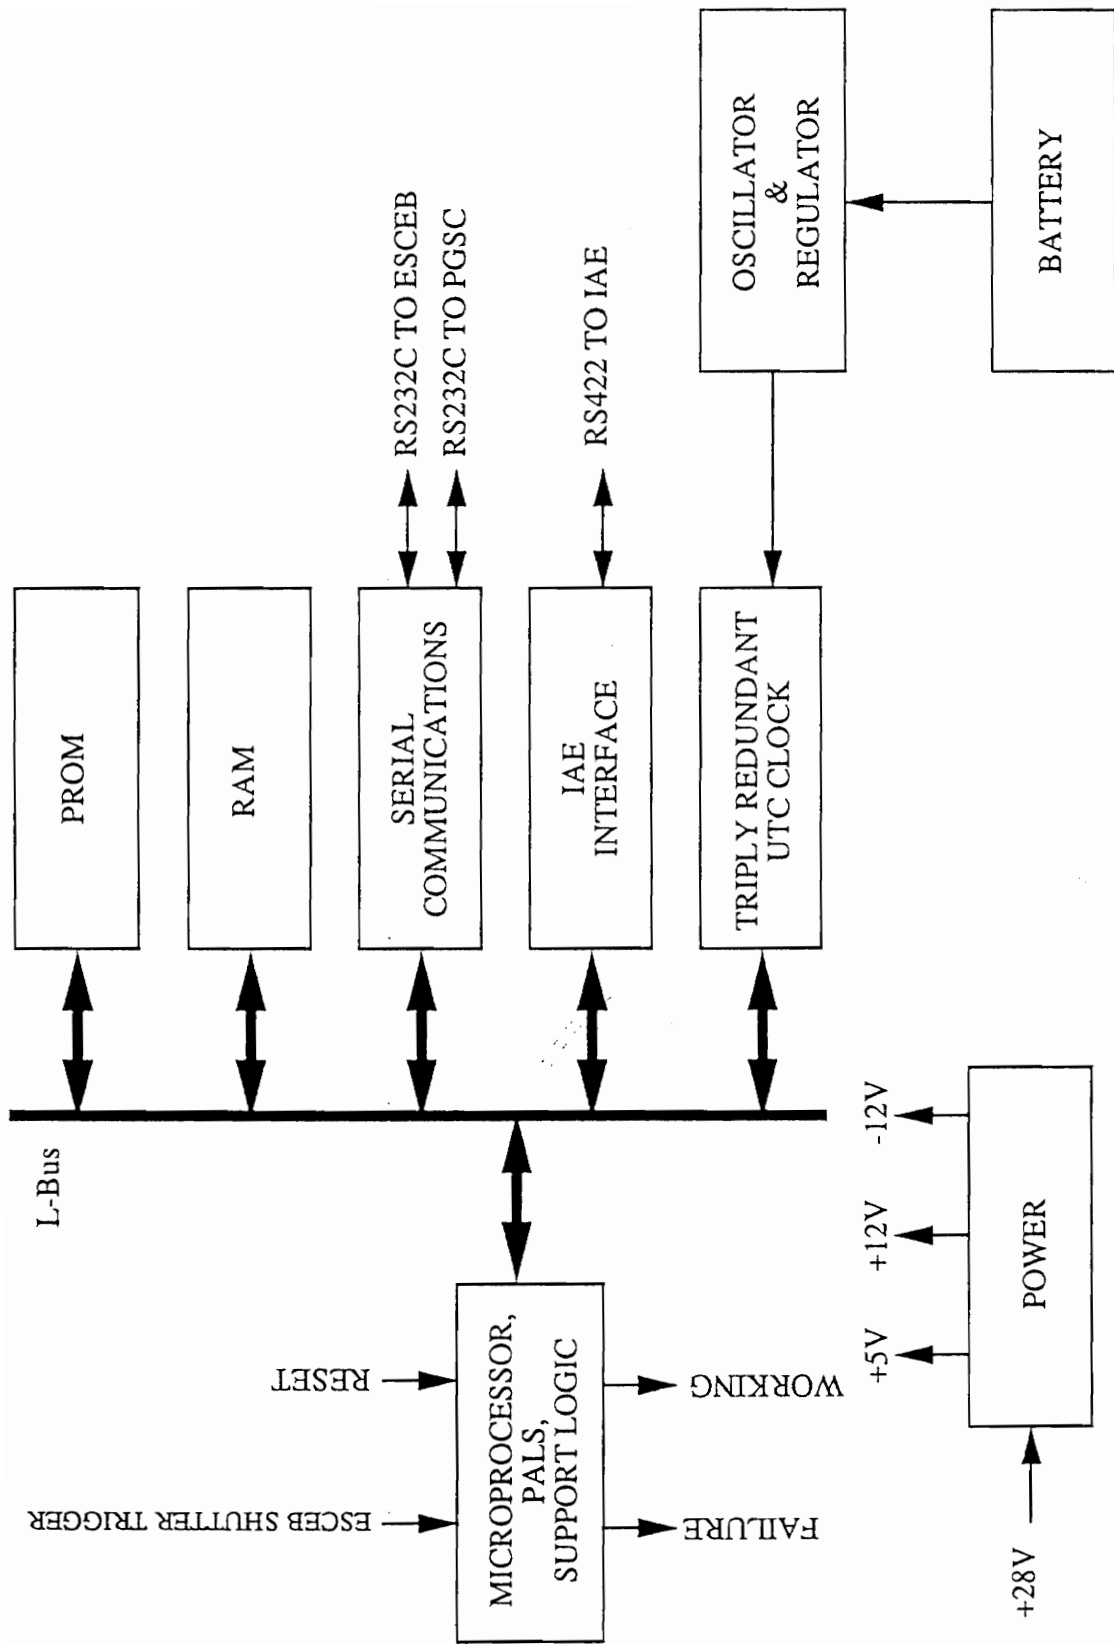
PROM

RAM

SERIAL COMMUNICATIONS

RS232C TO ESCEB

RS232C TO PGSC

IAE INTERFACE

RS422 TO IAE

TRIPLY REDUNDANT UTC CLOCK

OSCILLATOR & REGULATOR

BATTERY

L-Bus

MICROPROCESSOR, PALS, SUPPORT LOGIC

RESET

ESCEB SHUTTER TRIGGER

WORKING

FAILURE

POWER

+5V

+12V

-12V

+28V